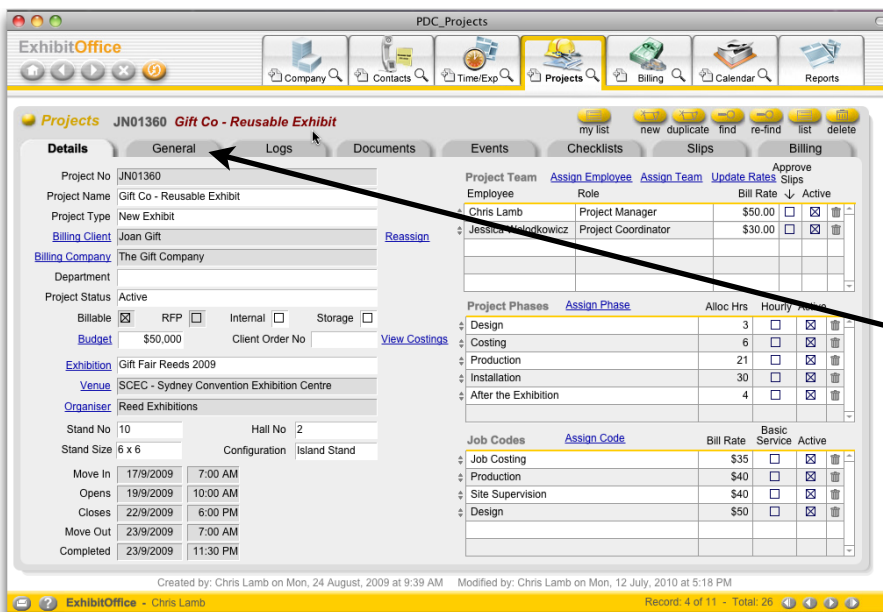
PDC_Projects

ExhibitOffice

Company Contacts Time/Exp Projects Billing Calendar Reports

Projects JN01360 Gift Co - Reusable Exhibit

my list new duplicate find re-find list delete

Details General Logs Documents Events Checklists Slips Billing

Project No JN01360
Project Name Gift Co - Reusable Exhibit
Project Type New Exhibit
Billing Client Joan Gift Reassign
Billing Company The Gift Company
Department
Project Status Active
Billable ☒ RFP ☐ Internal ☐ Storage ☐
Budget $50,000 Client Order No View Costings
Exhibition Gift Fair Reeds 2009
Venue SCEC - Sydney Convention Exhibition Centre
Organiser Reed Exhibitions
Stand No 10 Hall No 2
Stand Size 6 x 6 Configuration Island Stand
Move In 17/9/2009 7:00 AM
Opens 19/9/2009 10:00 AM
Closes 22/9/2009 6:00 PM
Move Out 23/9/2009 7:00 AM
Completed 23/9/2009 11:30 PM

Project Team Assign Employee Assign Team Update Rates

| Employee | Role | Bill Rate | Approve Slips | Active |
|---|---|---|---|---|
| Chris Lamb | Project Manager | $50.00 | ☐ | ☒ |
| Jessica Wlodkowicz | Project Coordinator | $30.00 | ☐ | ☒ |

Project Phases Assign Phase

| | Alloc Hrs | Hourly | Active |
|---|---|---|---|
| Design | 3 | ☐ | ☒ |
| Costing | 6 | ☐ | ☒ |
| Production | 21 | ☐ | ☒ |
| Installation | 30 | ☐ | ☒ |
| After the Exhibition | 4 | ☐ | ☒ |

Job Codes Assign Code

| | Bill Rate | Basic Service | Active |
|---|---|---|---|
| Job Costing | $35 | ☐ | ☒ |
| Production | $40 | ☐ | ☒ |
| Site Supervision | $40 | ☐ | ☒ |
| Design | $50 | ☐ | ☒ |

Created by: Chris Lamb on Mon, 24 August, 2009 at 9:39 AM Modified by: Chris Lamb on Mon, 12 July, 2010 at 5:18 PM

ExhibitOffice - Chris Lamb Record: 4 of 11 - Total: 26